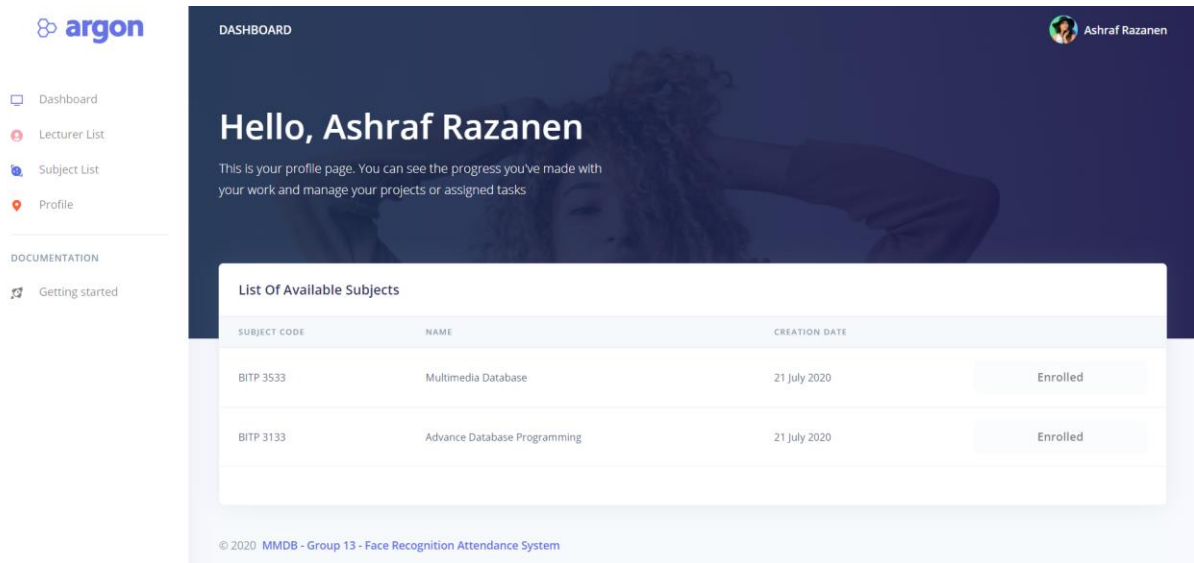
argon

Dashboard
Lecturer List
Subject List
Profile

DOCUMENTATION
Getting started

DASHBOARD

Ashraf Razanen

Hello, Ashraf Razanen

This is your profile page. You can see the progress you've made with your work and manage your projects or assigned tasks

List Of Available Subjects

| SUBJECT CODE | NAME | CREATION DATE | |
|---|---|---|---|
| BITP 3533 | Multimedia Database | 21 July 2020 | Enrolled |
| BITP 3133 | Advance Database Programming | 21 July 2020 | Enrolled |

© 2020 MMDB - Group 13 - Face Recognition Attendance System